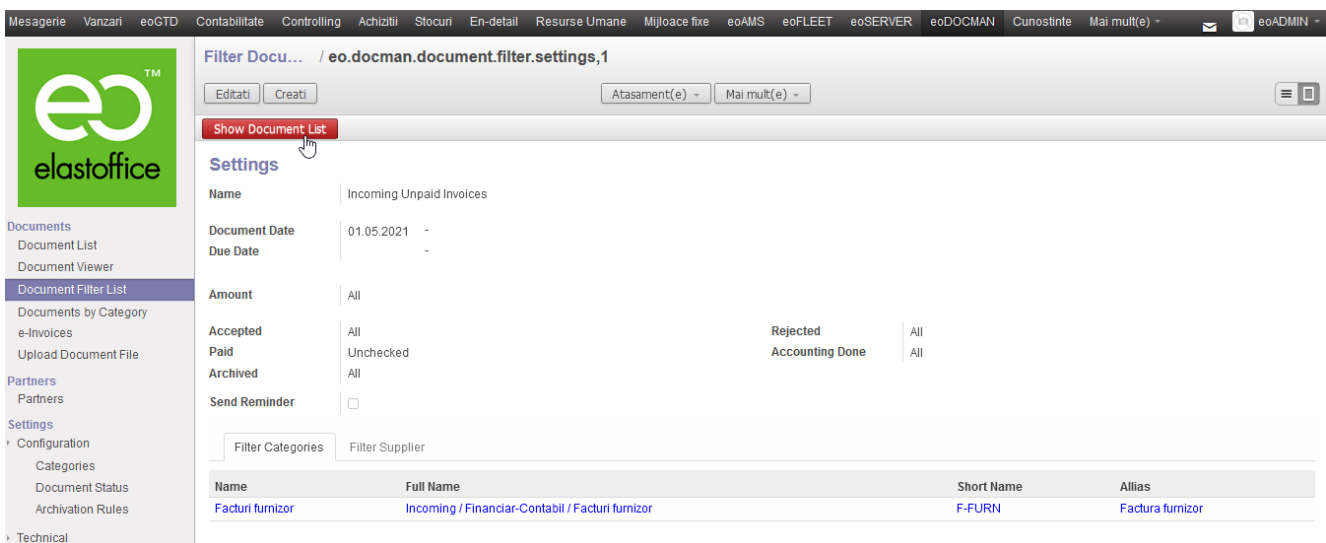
Mesagerie Vanzari eoGTD Contabilitate Controlling Achizitii Stocuri En-detail Resurse Umane Mijloace fixe eoAMS eoFLEET eoSERVER eoDOCMAN Cunostinte Mai mult(e) eoADMIN

TM

eo

elastoffice

Documents
Document List
Document Viewer
Document Filter List
Documents by Category
e-Invoices
Upload Document File

Partners
Partners

Settings
Configuration
Categories
Document Status
Archivation Rules
Technical

Filter Docu… / eo.docman.document.filter.settings,1

Editati Creati

Atasament(e) Mai mult(e)

Show Document List

Settings

Name Incoming Unpaid Invoices

Document Date 01.05.2021 -
Due Date -

Amount All

Accepted All
Paid Unchecked
Archived All

Rejected All
Accounting Done All

Send Reminder

Filter Categories Filter Supplier

| Name | Full Name | Short Name | Allias |
|---|---|---|---|
| Facturi furnizor | Incoming / Financiar-Contabil / Facturi furnizor | F-FURN | Factura furnizor |